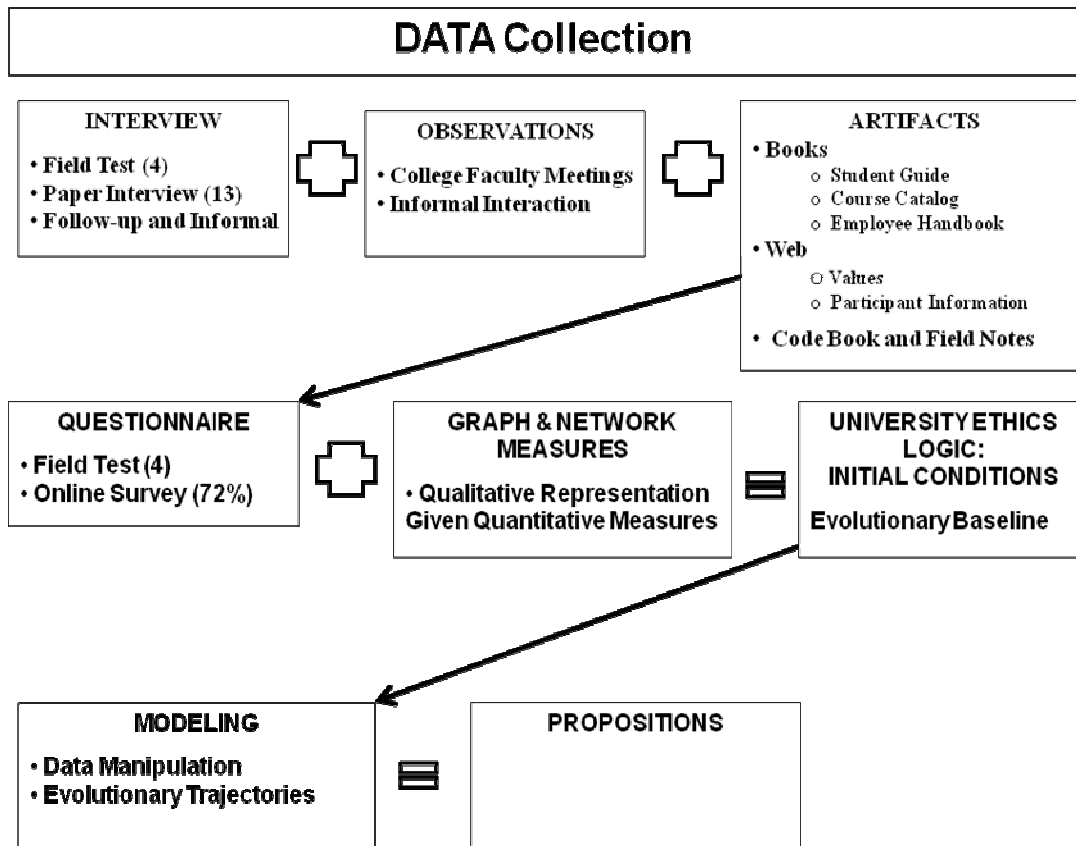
DATA Collection

INTERVIEW
• Field Test (4)
• Paper Interview (13)
• Follow-up and Informal

OBSERVATIONS
• College Faculty Meetings
• Informal Interaction

ARTIFACTS
• Books
o Student Guide
o Course Catalog
o Employee Handbook
• Web
o Values
o Participant Information
• Code Book and Field Notes

QUESTIONNAIRE
• Field Test (4)
• Online Survey (72%)

GRAPH & NETWORK MEASURES
• Qualitative Representation Given Quantitative Measures

UNIVERSITY ETHICS LOGIC: INITIAL CONDITIONS
Evolutionary Baseline

MODELING
• Data Manipulation
• Evolutionary Trajectories

PROPOSITIONS